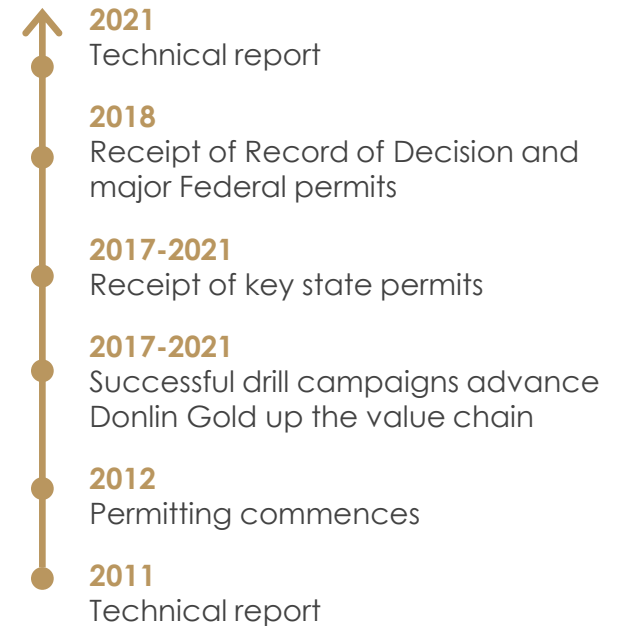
2021
Technical report

2018
Receipt of Record of Decision and major Federal permits

2017-2021
Receipt of key state permits

2017-2021
Successful drill campaigns advance Donlin Gold up the value chain

2012
Permitting commences

2011
Technical report